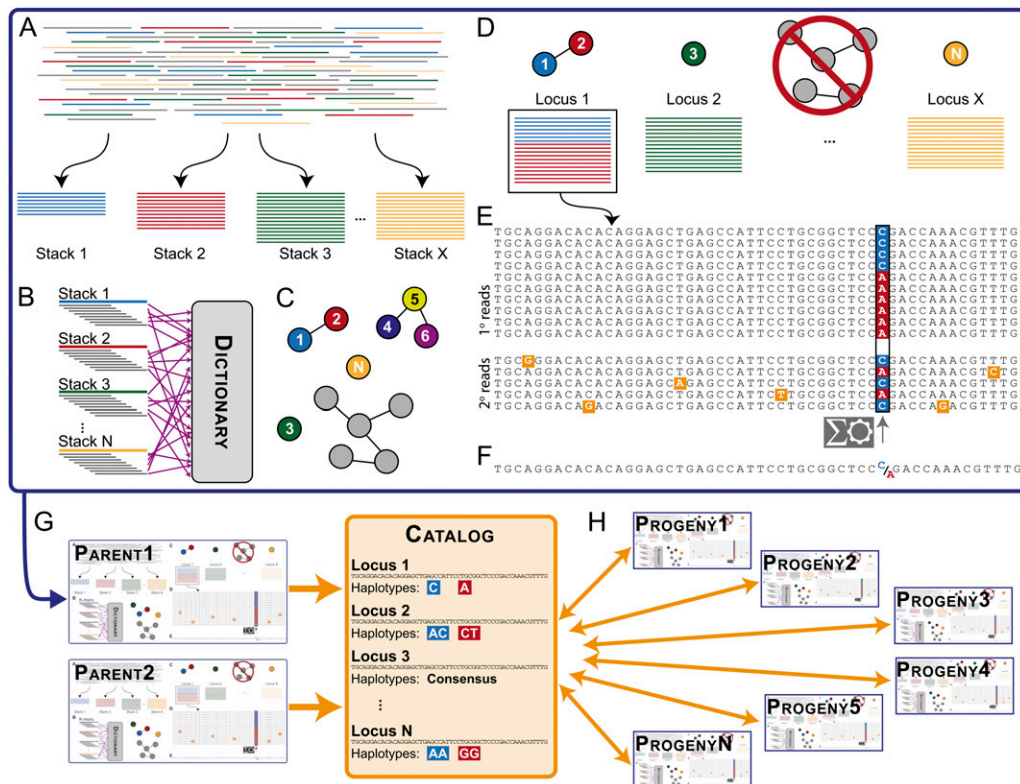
A

Stack 1 Stack 2 Stack 3 ... Stack X

B

Stack 1
Stack 2
Stack 3
⋮
Stack N

DICTIONARY

C

1 2 5 4 6 N 3

D

1 2 3 N

Locus 1 Locus 2 ... Locus X

E

TGCAGGACACACAGGAGCTGAGCCATTCCTGCGGCTCCCGACCAAACGTTTG
TGCAGGACACACAGGAGCTGAGCCATTCCTGCGGCTCCCGACCAAACGTTTG
TGCAGGACACACAGGAGCTGAGCCATTCCTGCGGCTCCCGACCAAACGTTTG
TGCAGGACACACAGGAGCTGAGCCATTCCTGCGGCTCCCGACCAAACGTTTG
TGCAGGACACACAGGAGCTGAGCCATTCCTGCGGCTCCAGACCAAACGTTTG
TGCAGGACACACAGGAGCTGAGCCATTCCTGCGGCTCCAGACCAAACGTTTG
TGCAGGACACACAGGAGCTGAGCCATTCCTGCGGCTCCAGACCAAACGTTTG
TGCAGGACACACAGGAGCTGAGCCATTCCTGCGGCTCCAGACCAAACGTTTG
TGCAGGACACACAGGAGCTGAGCCATTCCTGCGGCTCCAGACCAAACGTTTG
TGCAGGACACACAGGAGCTGAGCCATTCCTGCGGCTCCAGACCAAACGTTTG

1° reads

TGCGGGACACACAGGAGCTGAGCCATTCCTGCGGCTCCCGACCAAACGTTTG
TGCAGGACACACAGGAGCTGAGCCATTCCTGCGGCTCCAGACCAAACGTCTG
TGCAGGACACACAGGAGCAGAGCCATTCCTGCGGCTCCAGACCAAACGTTTG
TGCAGGACACACAGGAGCTGAGCCATTCCTTCGGCTCCCGACCAAACGTTTG
TGCAGGACAGACAGGAGCTGAGCCATTCCTGCGGCTCCCGACCAGACGTTTG

2° reads

F

TGCAGGACACACAGGAGCTGAGCCATTCCTGCGGCTCC C/A GACCAAACGTTTG

G

PARENT1

PARENT2

CATALOG

Locus 1
TGCAGGACACACAGGAGCTGAGCCATTCCTGCGGCTCCCGACCAAACGTTTG
Haplotypes: C A

Locus 2
TGCAGGACACACAGGAGCTGAGCCATTCCTGCGGCTCCCGACCAAACGTTTG
Haplotypes: AC CT

Locus 3
TGCAGGACACACAGGAGCTGAGCCATTCCTGCGGCTCCCGACCAAACGTTTG
Haplotypes: Consensus

⋮

Locus N
TGCAGGACACACAGGAGCTGAGCCATTCCTGCGGCTCCCGACCAAACGTTTG
Haplotypes: AA GG

H

PROGENY1

PROGENY2

PROGENY3

PROGENY4

PROGENY5

PROGENYN